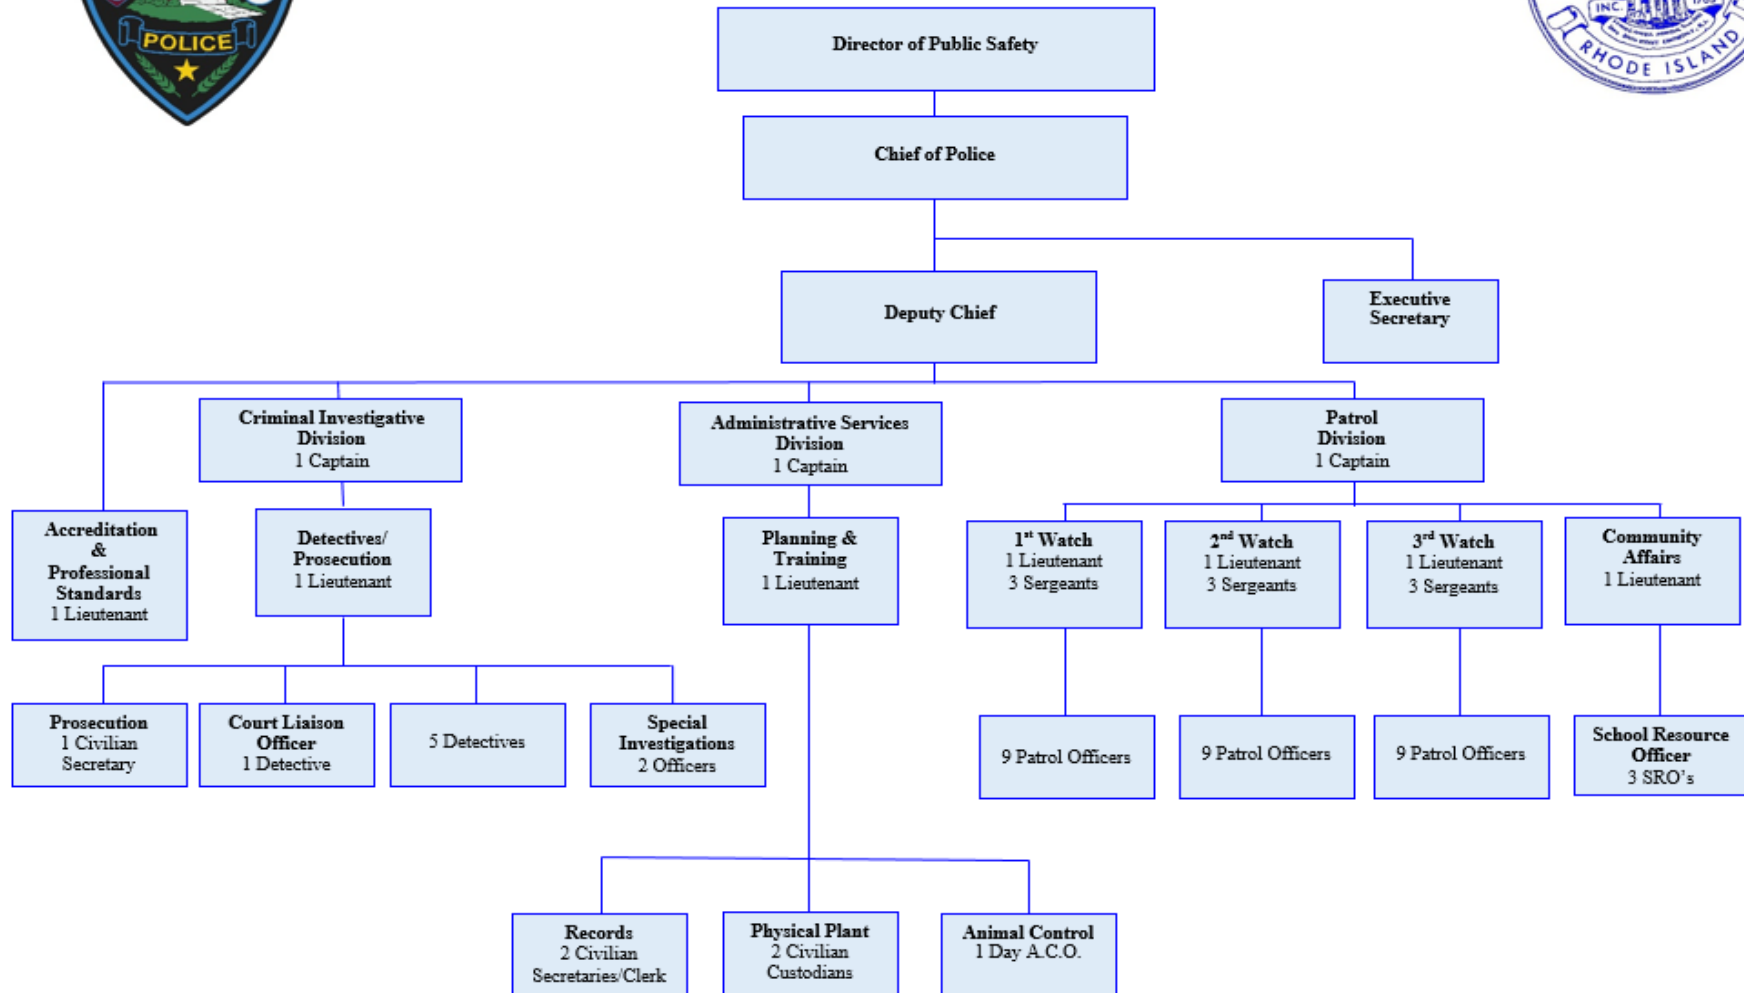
POLICE

INC.

RHODE ISLAND

Director of Public Safety

Chief of Police

Deputy Chief

Executive Secretary

Criminal Investigative Division
1 Captain

Administrative Services Division
1 Captain

Patrol Division
1 Captain

Accreditation & Professional Standards
1 Lieutenant

Detectives/ Prosecution
1 Lieutenant

Planning & Training
1 Lieutenant

$1^{st}$ Watch
1 Lieutenant
3 Sergeants

$2^{nd}$ Watch
1 Lieutenant
3 Sergeants

$3^{rd}$ Watch
1 Lieutenant
3 Sergeants

Community Affairs
1 Lieutenant

Prosecution
1 Civilian Secretary

Court Liaison Officer
1 Detective

5 Detectives

Special Investigations
2 Officers

9 Patrol Officers

9 Patrol Officers

9 Patrol Officers

School Resource Officer
3 SRO's

Records
2 Civilian Secretaries/Clerk

Physical Plant
2 Civilian Custodians

Animal Control
1 Day A.C.O.